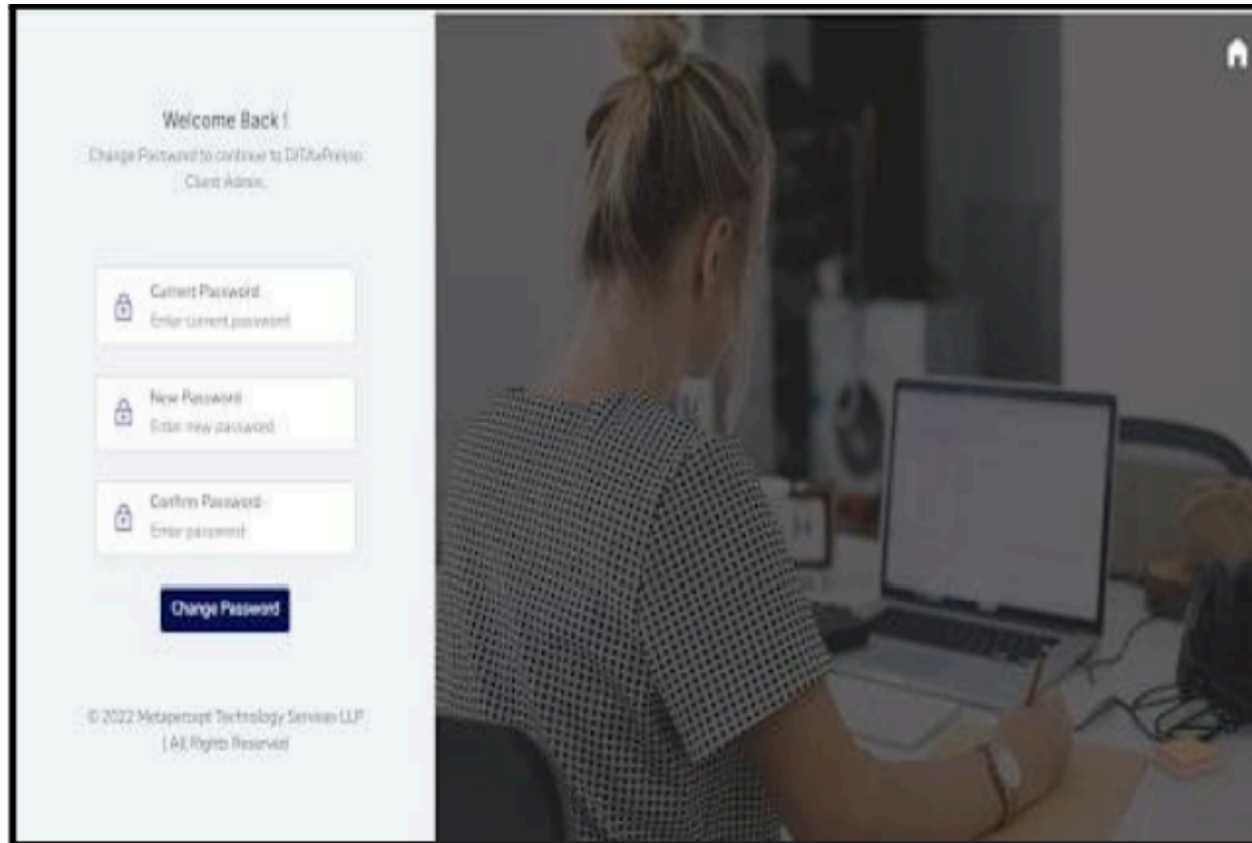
Welcome Back !

Change Password to continue to DITAxPresso Client Admin.

Current Password
Enter current password

New Password
Enter new password

Confirm Password
Enter password

Change Password

© 2022 Metapercept Technology Services LLP | All Rights Reserved